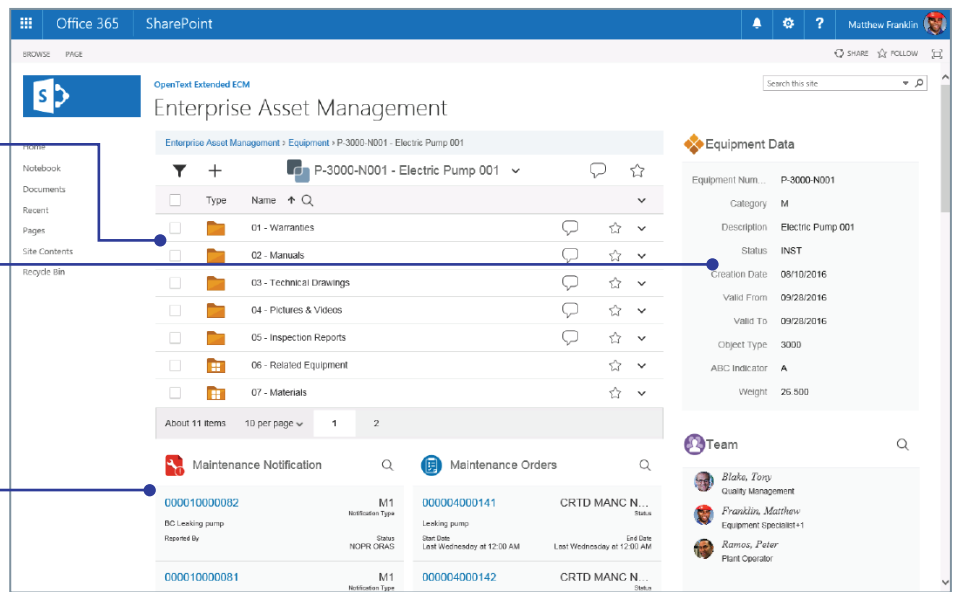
Office 365 SharePoint Matthew Franklin

BROWSE PAGE

SHARE FOLLOW

OpenText Extended ECM

Enterprise Asset Management

Search this site

Home
Notebook
Documents
Recent
Pages
Site Contents
Recycle Bin

Enterprise Asset Management › Equipment › P-3000-N001 - Electric Pump 001

P-3000-N001 - Electric Pump 001

| | Type | Name |
|---|---|---|
| | | 01 - Warranties |
| | | 02 - Manuals |
| | | 03 - Technical Drawings |
| | | 04 - Pictures & Videos |
| | | 05 - Inspection Reports |
| | | 06 - Related Equipment |
| | | 07 - Materials |

About 11 items 10 per page 1 2

Equipment Data

| | |
|---|---|
| Equipment Num... | P-3000-N001 |
| Category | M |
| Description | Electric Pump 001 |
| Status | INST |
| Creation Date | 08/10/2016 |
| Valid From | 09/28/2016 |
| Valid To | 09/28/2016 |
| Object Type | 3000 |
| ABC Indicator | A |
| Weight | 25.500 |

Team

Blake, Tony
Quality Management

Franklin, Matthew
Equipment Specialist+1

Ramos, Peter
Plant Operator

Maintenance Notification

000010000082
M1
Notification Type
BC Leaking pump
Reported By
Status
NOPR ORAS

000010000081
M1
Notification Type

Maintenance Orders

000004000141
CRTD MANC N...
Status
Leaking pump
Start Date
Last Wednesday at 12:00 AM
End Date
Last Wednesday at 12:00 AM

000004000142
CRTD MANC N...
Status